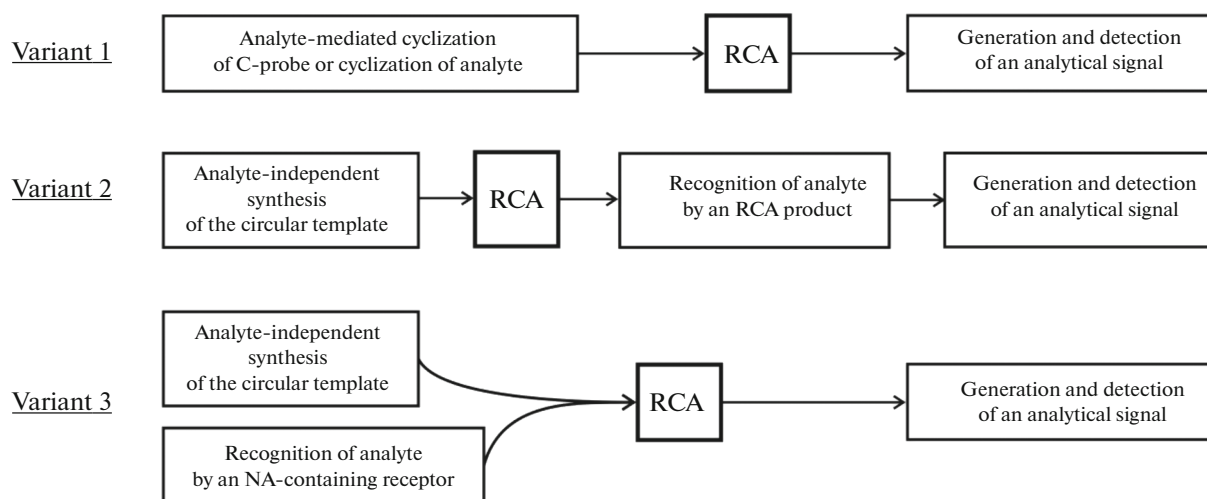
Variant 1

Analyte-mediated cyclization of C-probe or cyclization of analyte

RCA

Generation and detection of an analytical signal

Variant 2

Analyte-independent synthesis of the circular template

RCA

Recognition of analyte by an RCA product

Generation and detection of an analytical signal

Variant 3

Analyte-independent synthesis of the circular template

Recognition of analyte by an NA-containing receptor

RCA

Generation and detection of an analytical signal